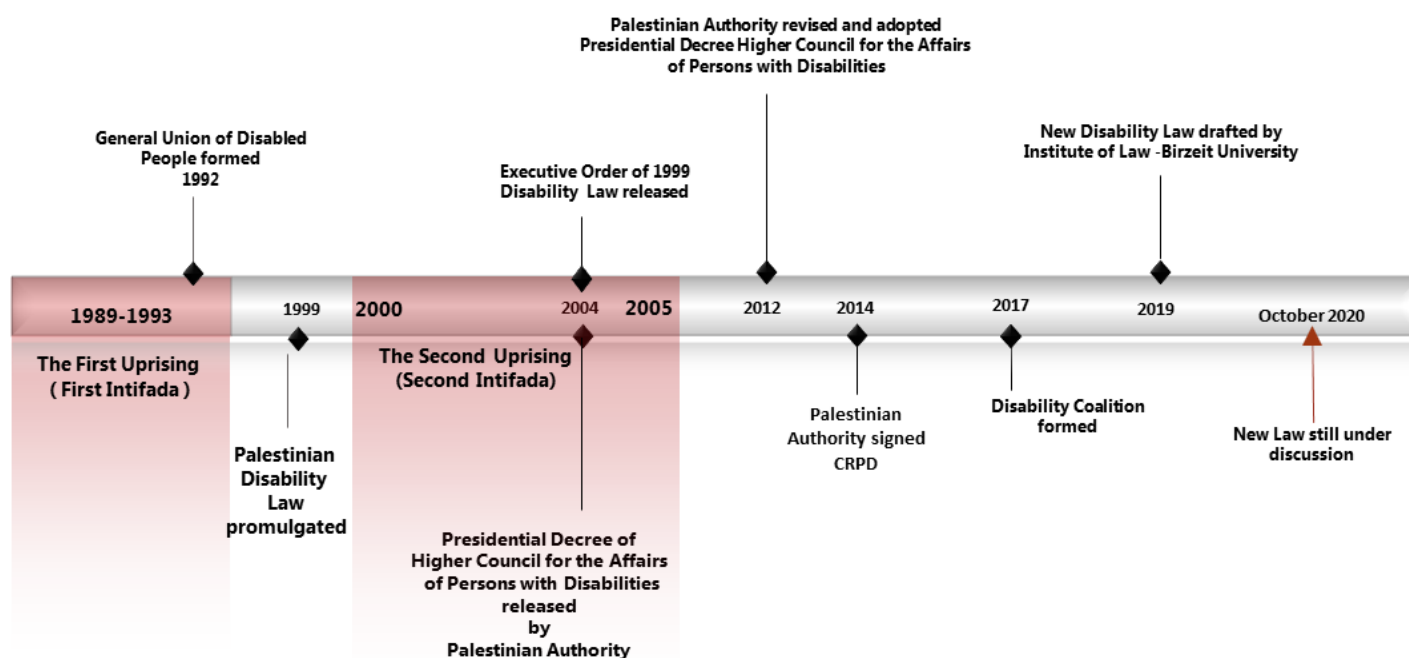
Palestinian Authority revised and adopted Presidential Decree Higher Council for the Affairs of Persons with Disabilities

General Union of Disabled People formed 1992

Executive Order of 1999 Disability Law released

New Disability Law drafted by Institute of Law -Birzeit University

1989-1993

1999

2000

2004

2005

2012

2014

2017

2019

October 2020

The First Uprising ( First Intifada )

The Second Uprising (Second Intifada)

Palestinian Disability Law promulgated

Palestinian Authority signed CRPD

Disability Coalition formed

New Law still under discussion

Presidential Decree of Higher Council for the Affairs of Persons with Disabilities released by Palestinian Authority